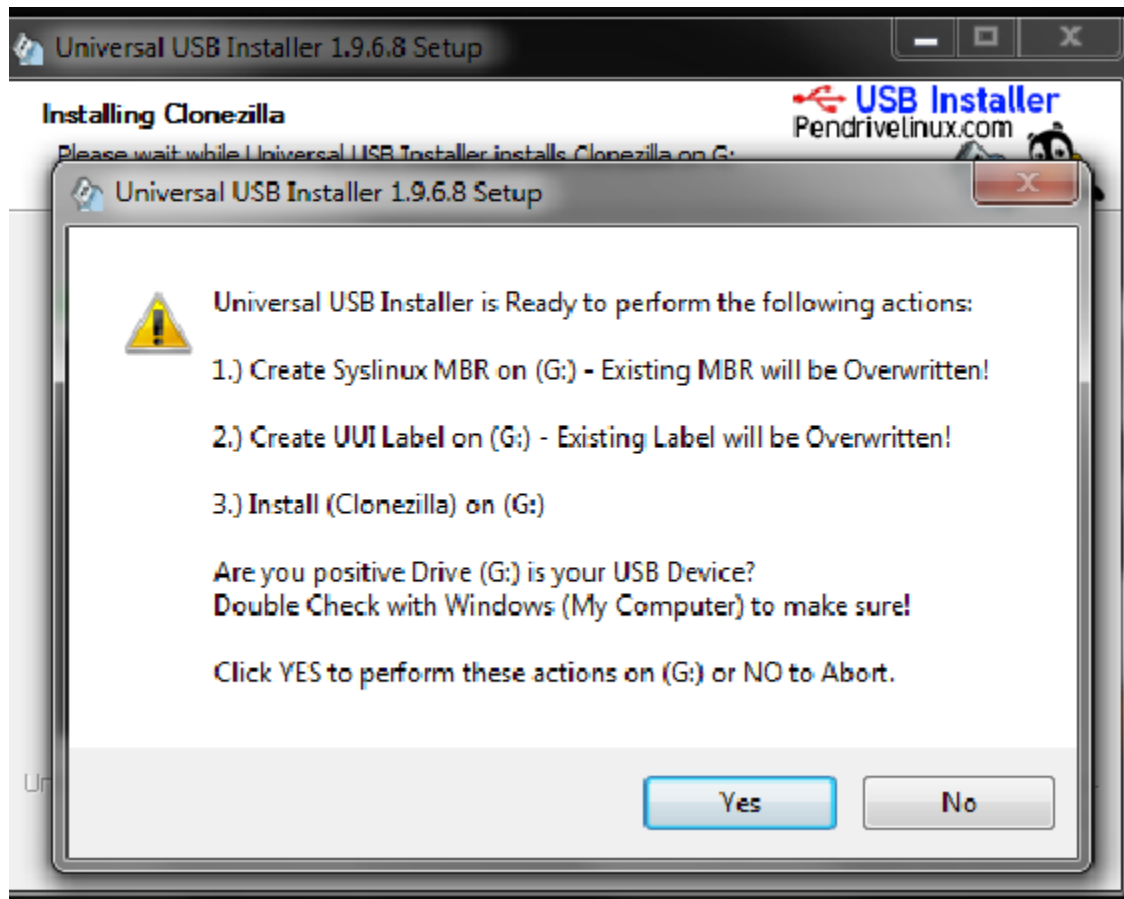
Universal USB Installer 1.9.6.8 Setup

Installing Clonezilla

USB Installer
Pendrivelinux.com

Please wait while Universal USB Installer installs Clonezilla on G:

Universal USB Installer 1.9.6.8 Setup

Universal USB Installer is Ready to perform the following actions:

1.) Create Syslinux MBR on (G:) - Existing MBR will be Overwritten!

2.) Create UUI Label on (G:) - Existing Label will be Overwritten!

3.) Install (Clonezilla) on (G:)

Are you positive Drive (G:) is your USB Device?
Double Check with Windows (My Computer) to make sure!

Click YES to perform these actions on (G:) or NO to Abort.

Un

Yes

No